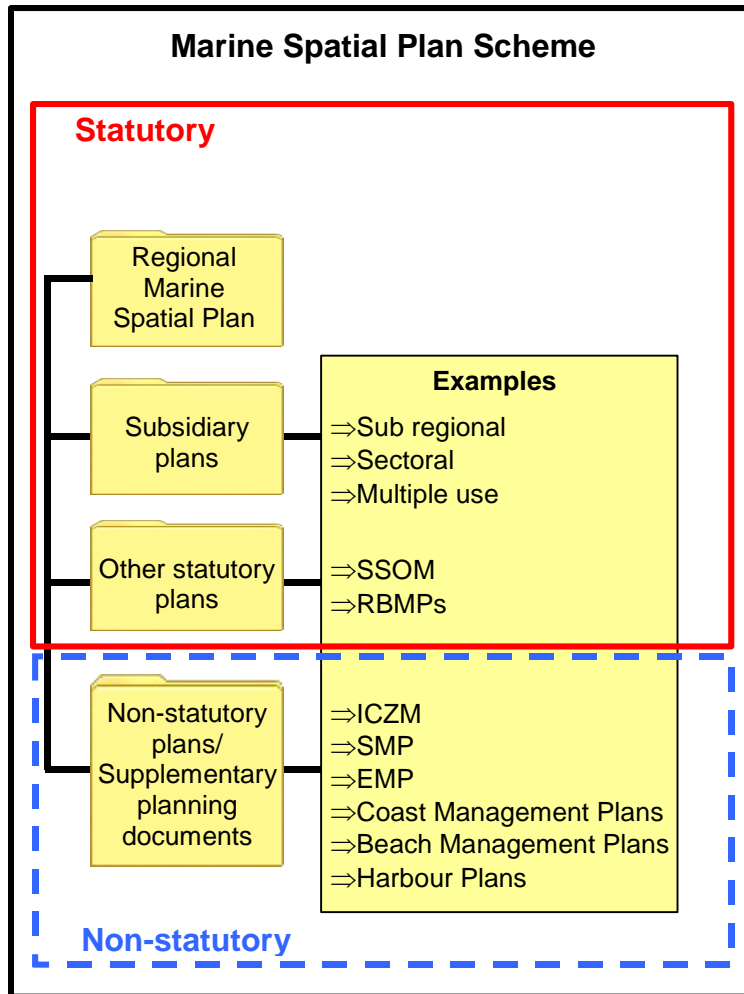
Marine Spatial Plan Scheme

Statutory

Regional Marine Spatial Plan

Subsidiary plans

Other statutory plans

Non-statutory plans/ Supplementary planning documents

Examples

⇒Sub regional
⇒Sectoral
⇒Multiple use

⇒SSOM
⇒RBMPs

⇒ICZM
⇒SMP
⇒EMP
⇒Coast Management Plans
⇒Beach Management Plans
⇒Harbour Plans

Non-statutory